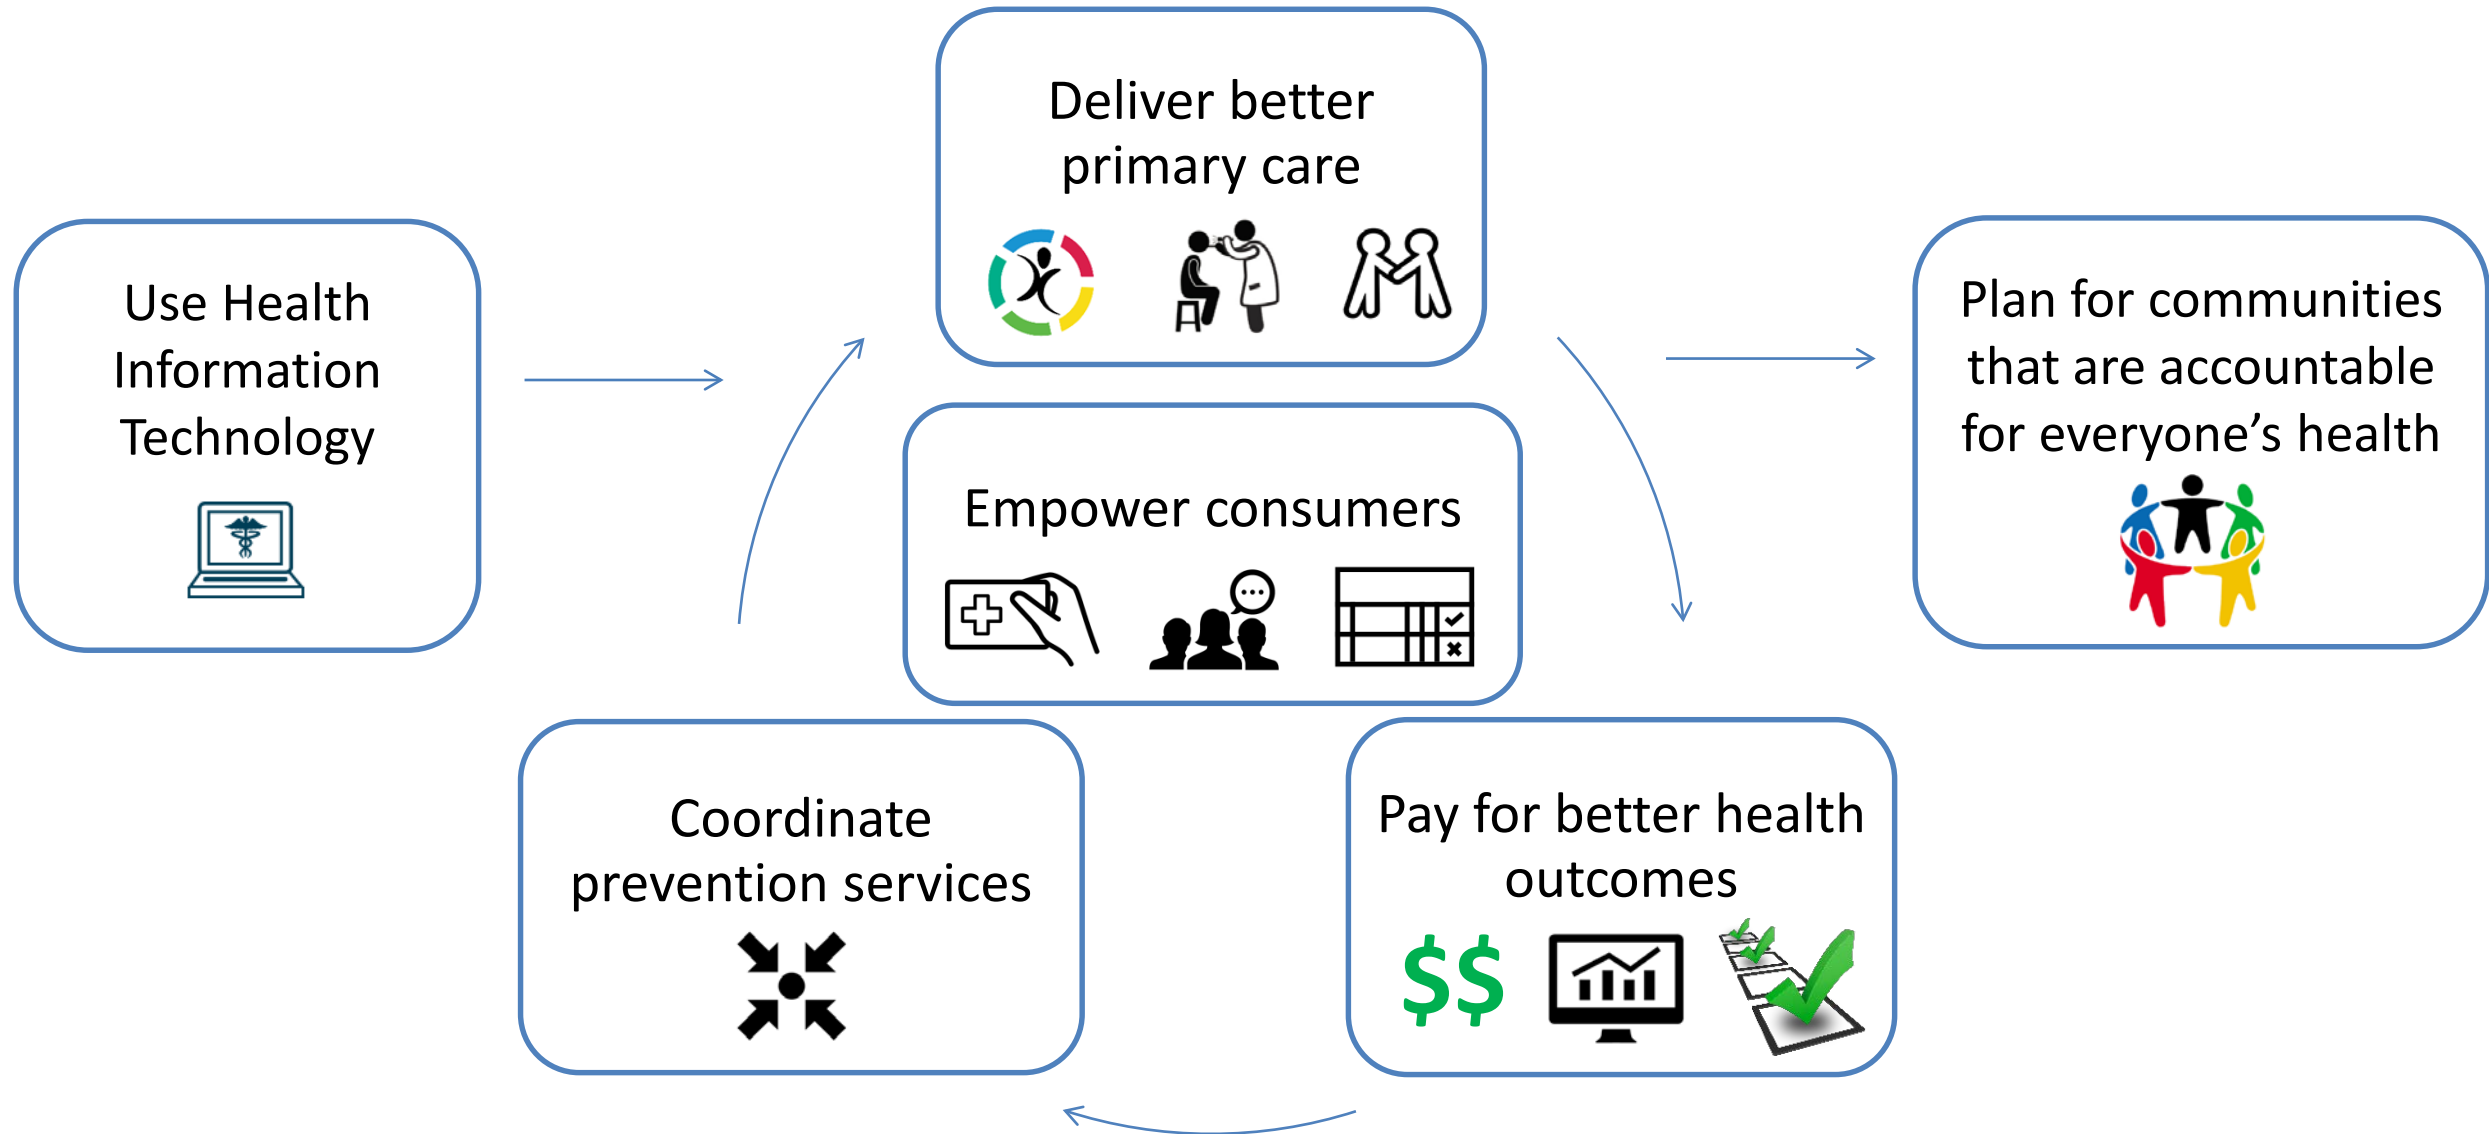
Use Health Information Technology

Deliver better primary care

Plan for communities that are accountable for everyone's health

Empower consumers

Coordinate prevention services

Pay for better health outcomes

$$